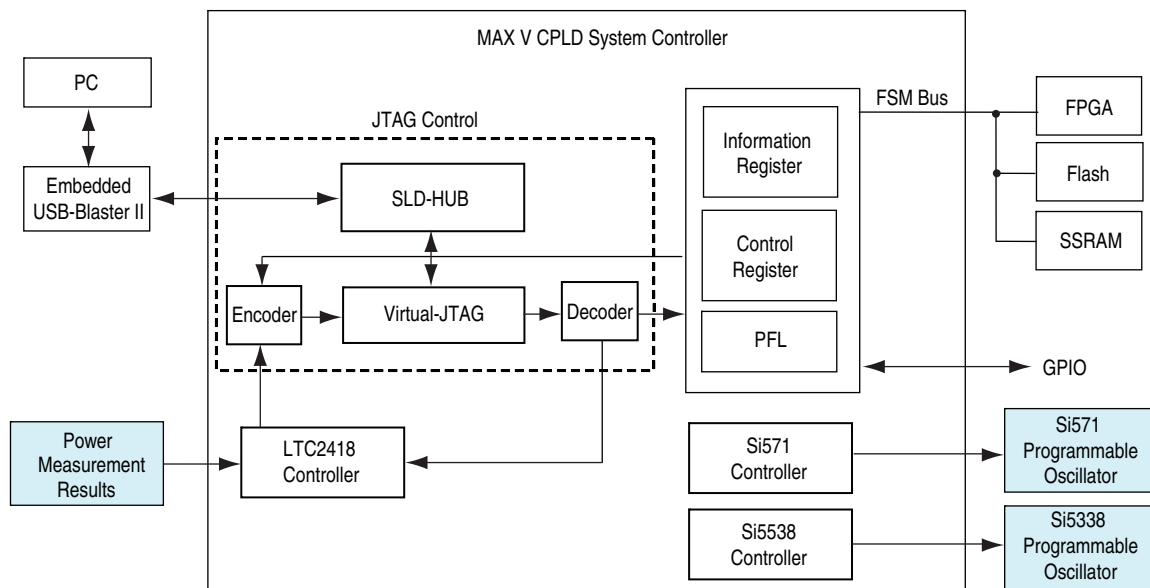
MAX V CPLD System Controller

PC

Embedded USB-Blaster II

JTAG Control

SLD-HUB

Encoder

Virtual-JTAG

Decoder

Information Register

Control Register

PFL

FSM Bus

FPGA

Flash

SSRAM

GPIO

Power Measurement Results

LTC2418 Controller

Si571 Controller

Si571 Programmable Oscillator

Si5538 Controller

Si5338 Programmable Oscillator